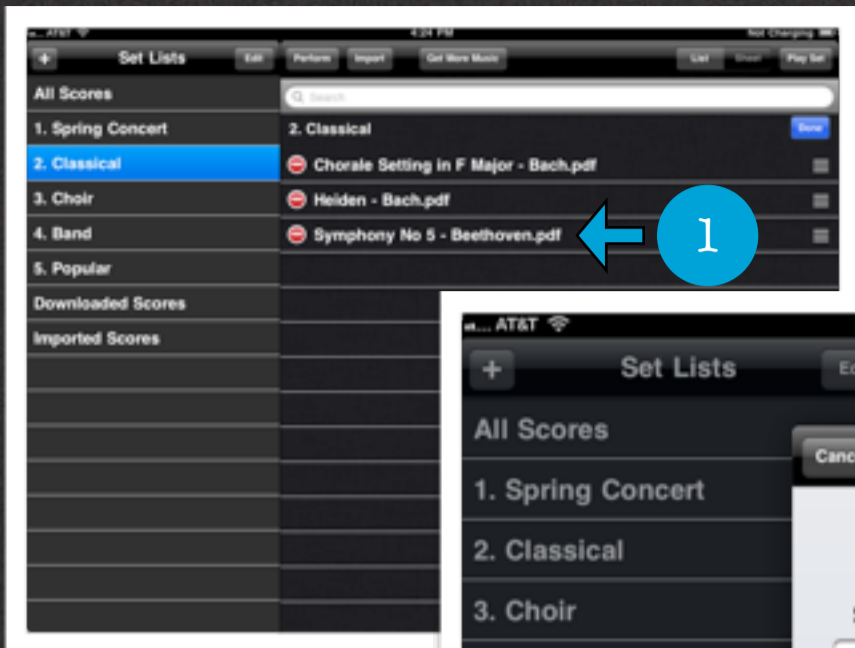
AT&T
4:24 PM
Not Charging

+
Set Lists
Edit
Perform
Import
Get More Music
List
Sheet
Play Set

Search

All Scores
1. Spring Concert
2. Classical
3. Choir
4. Band
5. Popular
Downloaded Scores
Imported Scores

2. Classical
Done
Chorale Setting in F Major - Bach.pdf
Heiden - Bach.pdf
Symphony No 5 - Beethoven.pdf

1

AT&T
+
Set Lists
Ed
All Scores
Canc
1. Spring Concert
2. Classical
3. Choir